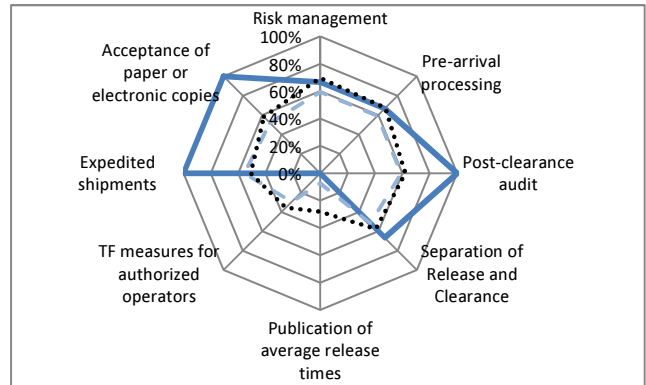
Risk management
100%
80%
60%
40%
20%
0%
Pre-arrival processing
Post-clearance audit
Separation of Release and Clearance
Publication of average release times
TF measures for authorized operators
Expedited shipments
Acceptance of paper or electronic copies